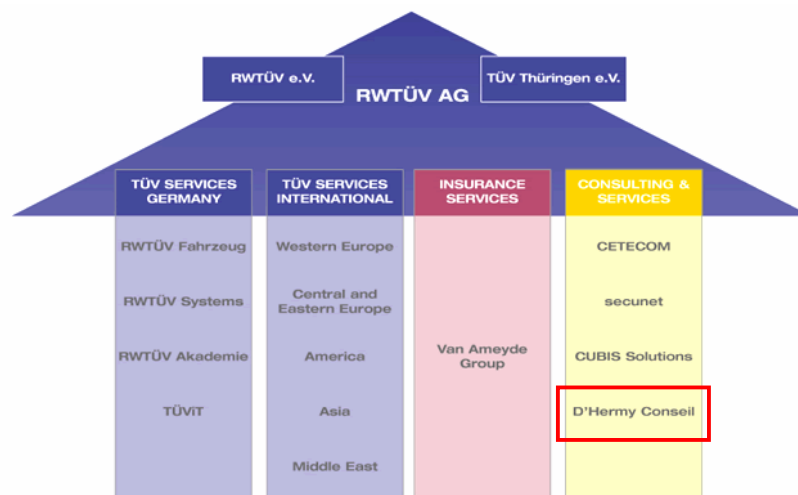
RWTÜV e.V.

TÜV Thüringen e.V.

RWTÜV AG

TÜV SERVICES GERMANY

RWTÜV Fahrzeug

RWTÜV Systems

RWTÜV Akademie

TÜViT

TÜV SERVICES INTERNATIONAL

Western Europe

Central and Eastern Europe

America

Asia

Middle East

INSURANCE SERVICES

Van Ameyde Group

CONSULTING & SERVICES

CETECOM

secunet

CUBIS Solutions

D'Hermy Conseil